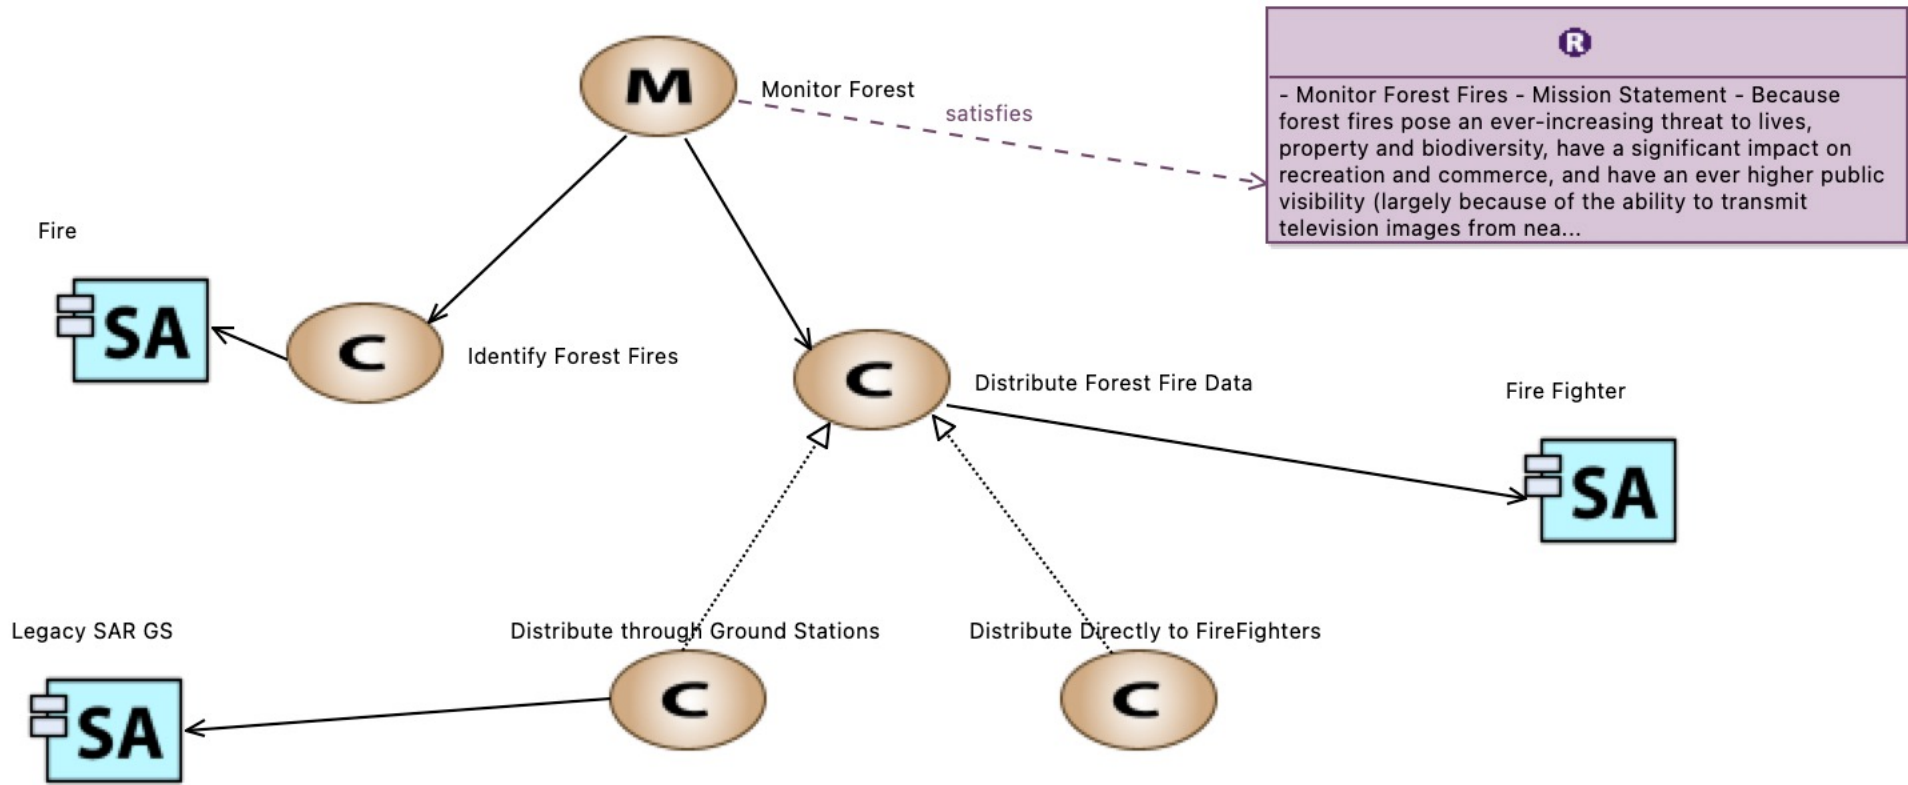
M

Monitor Forest

satisfies

R

- Monitor Forest Fires - Mission Statement - Because forest fires pose an ever-increasing threat to lives, property and biodiversity, have a significant impact on recreation and commerce, and have an ever higher public visibility (largely because of the ability to transmit television images from nea...

Fire

SA

C

Identify Forest Fires

C

Distribute Forest Fire Data

Fire Fighter

SA

Legacy SAR GS

SA

Distribute through Ground Stations

C

Distribute Directly to FireFighters

C